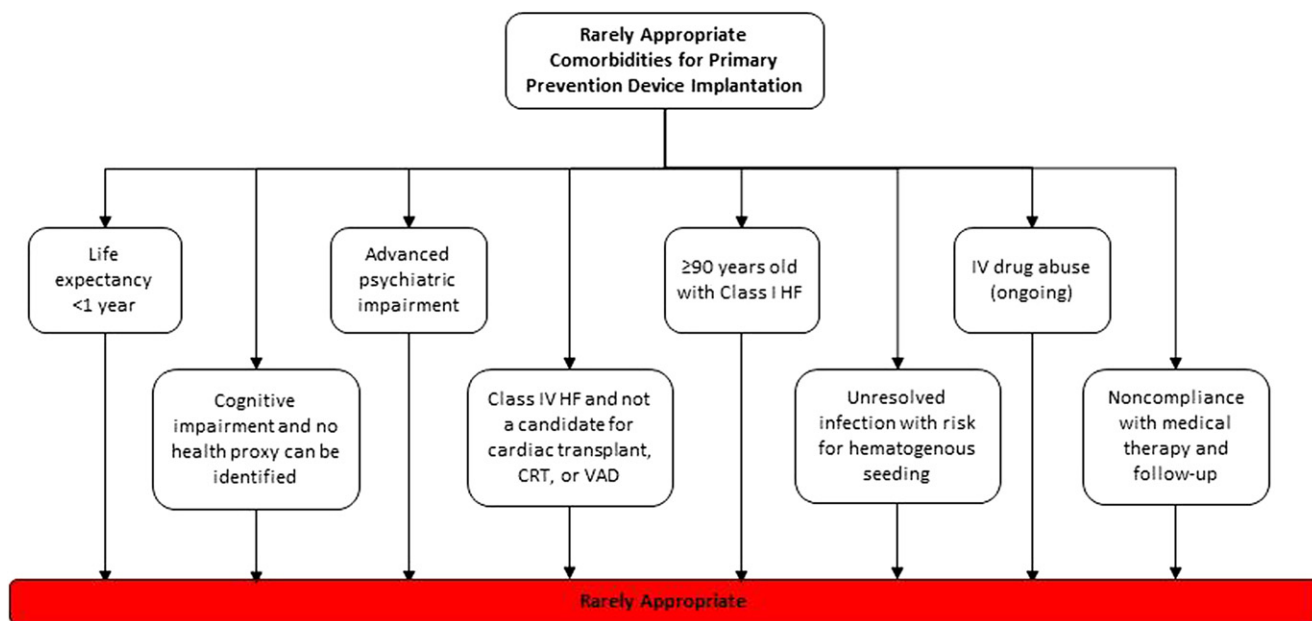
Rarely Appropriate Comorbidities for Primary Prevention Device Implantation

Life expectancy <1 year

Cognitive impairment and no health proxy can be identified

Advanced psychiatric impairment

Class IV HF and not a candidate for cardiac transplant, CRT, or VAD

≥90 years old with Class I HF

Unresolved infection with risk for hematogenous seeding

IV drug abuse (ongoing)

Noncompliance with medical therapy and follow-up

Rarely Appropriate